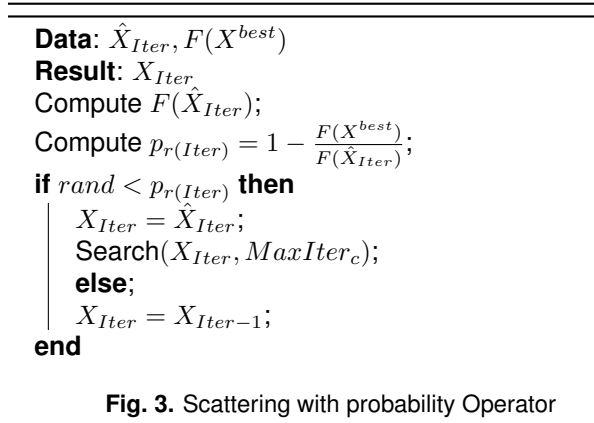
**Data**: $\hat{X}_{Iter}, F(X^{best})$
**Result**: $X_{Iter}$
Compute $F(\hat{X}_{Iter})$;
Compute $p_{r(Iter)} = 1 - \frac{F(X^{best})}{F(\hat{X}_{Iter})}$;
**if** $rand < p_{r(Iter)}$ **then**
$X_{Iter} = \hat{X}_{Iter}$;
Search$(X_{Iter}, MaxIter_c)$;
**else**;
$X_{Iter} = X_{Iter-1}$;
**end**

**Fig. 3.** Scattering with probability Operator